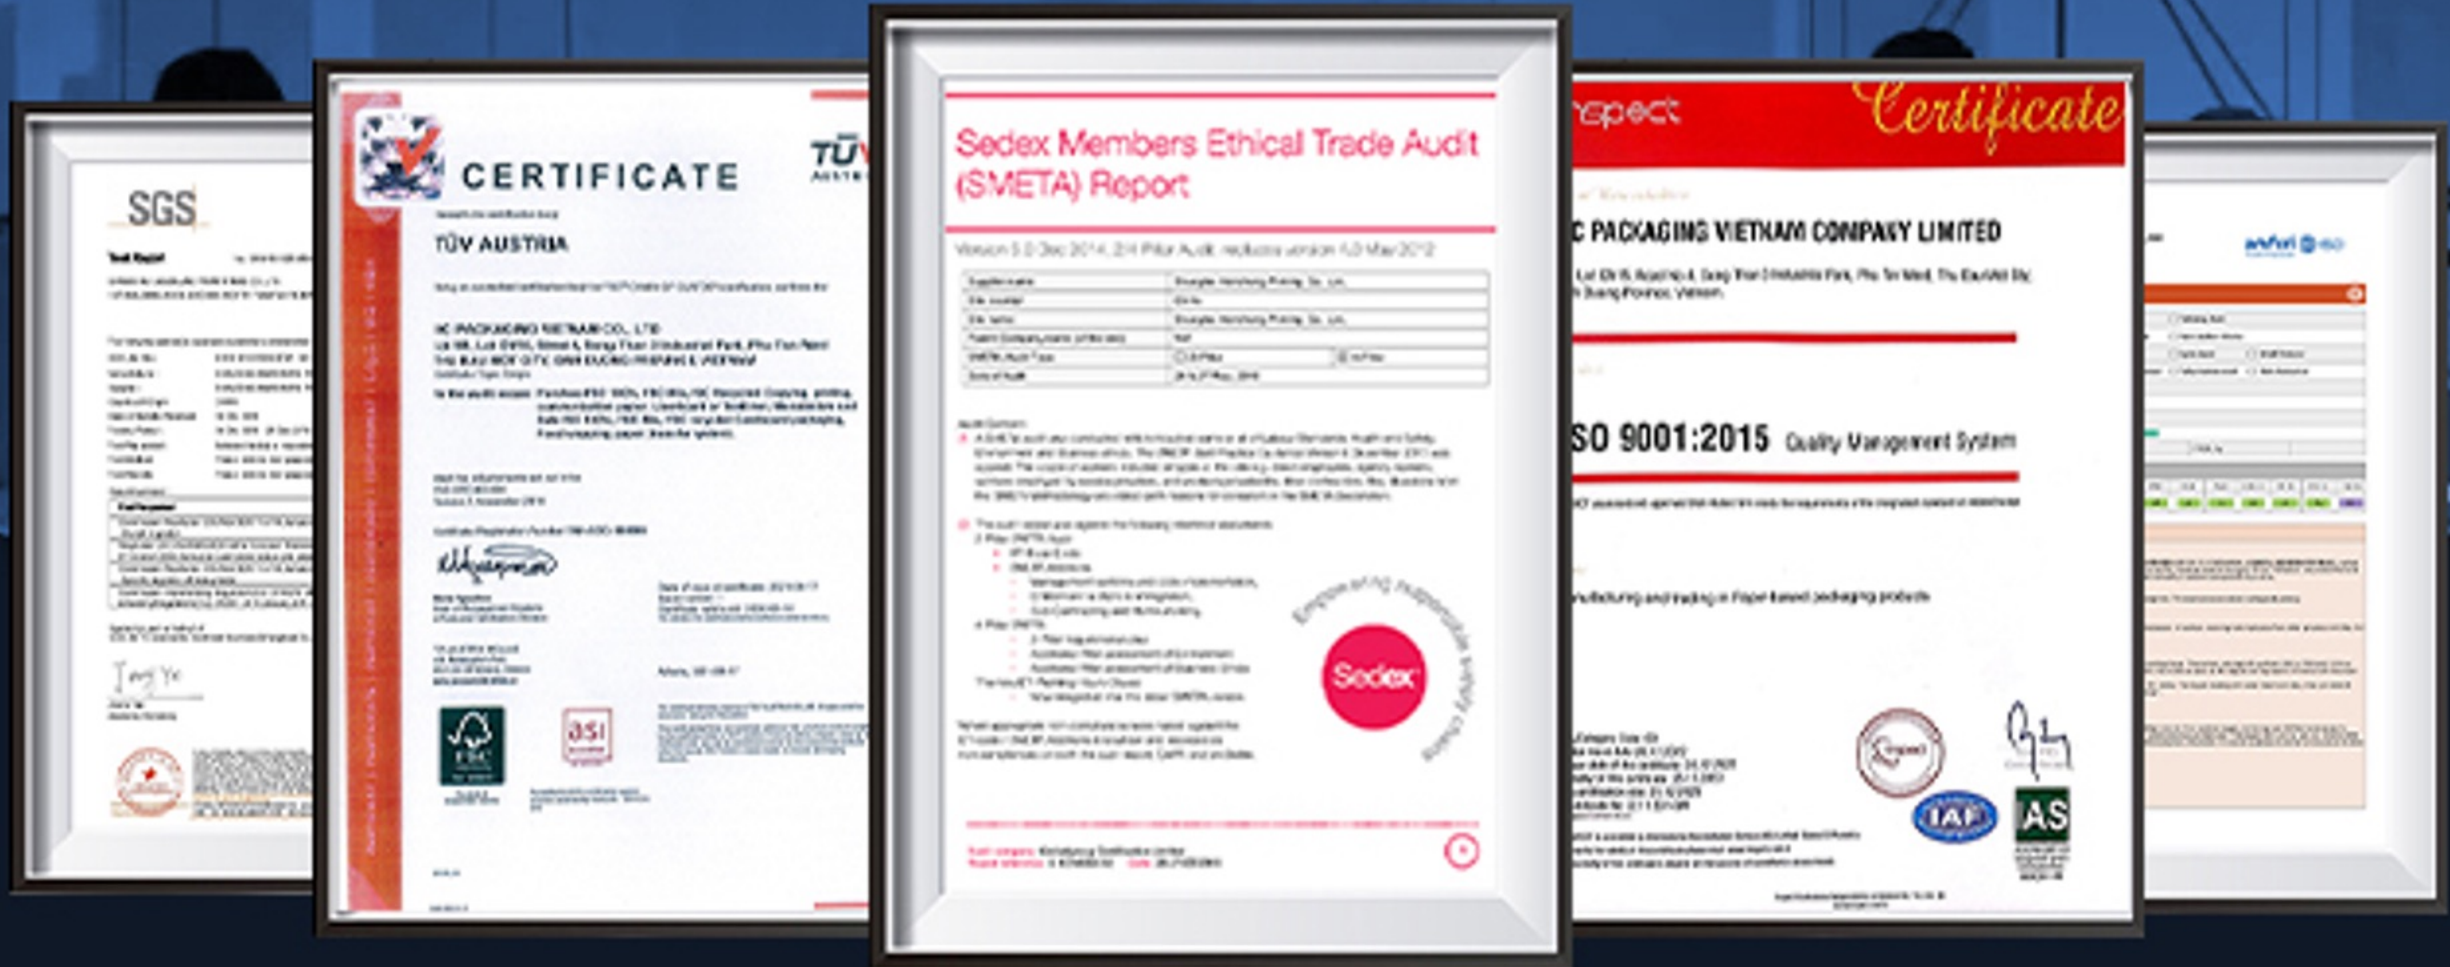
SGS

CERTIFICATE

TÜV AUSTRIA

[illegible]

TÜV

Sedex Members Ethical Trade Audit (SMETA) Report

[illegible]

Sedex

Empowering responsible supply chains

nspect

Certificate

C PACKAGING VIETNAM COMPANY LIMITED

SO 9001:2015 Quality Management System

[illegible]

IAF

AS